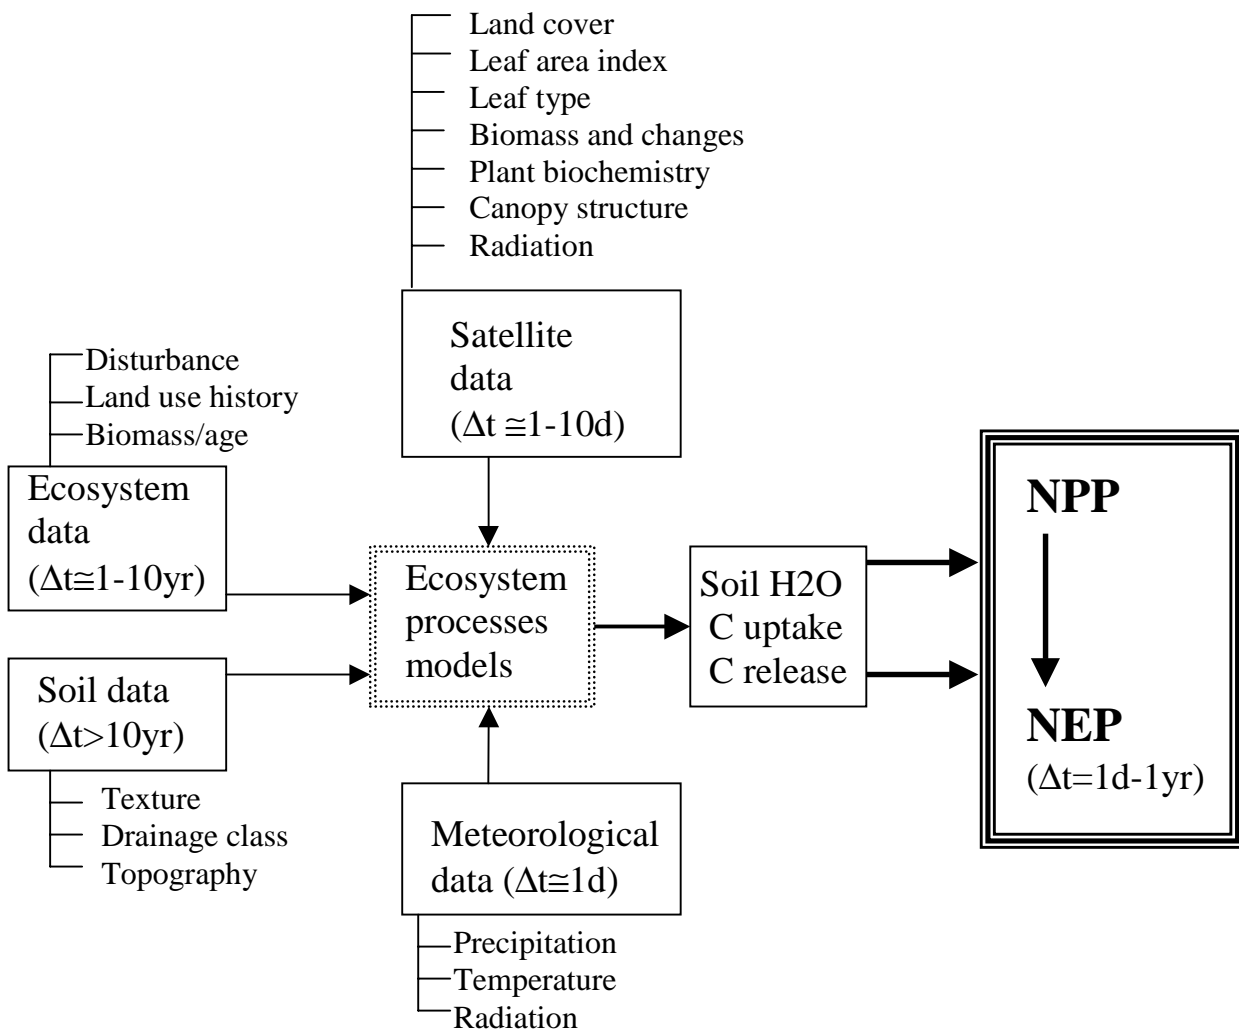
Land cover
Leaf area index
Leaf type
Biomass and changes
Plant biochemistry
Canopy structure
Radiation

Satellite data ($\Delta t \cong$1-10d)

Disturbance
Land use history
Biomass/age

Ecosystem data ($\Delta t \cong$1-10yr)

Ecosystem processes models

Soil H2O
C uptake
C release

NPP

NEP
($\Delta t$=1d-1yr)

Soil data ($\Delta t$>10yr)

Texture
Drainage class
Topography

Meteorological data ($\Delta t \cong$1d)

Precipitation
Temperature
Radiation